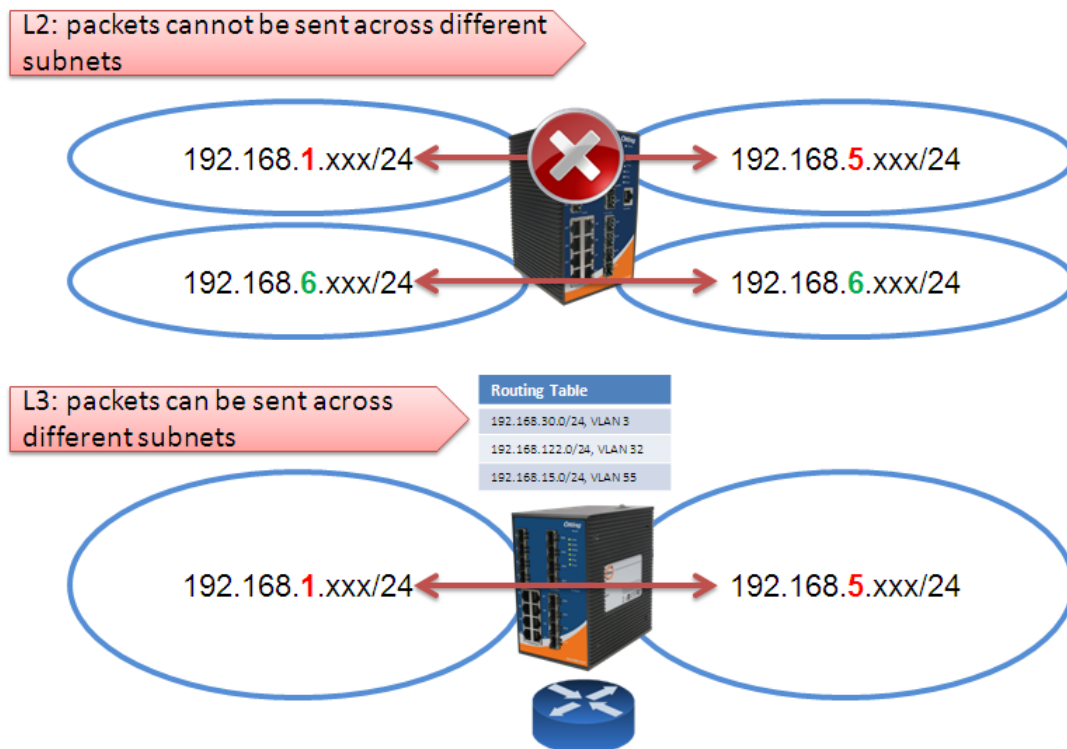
L2: packets cannot be sent across different subnets

192.168.1.xxx/24

192.168.5.xxx/24

192.168.6.xxx/24

192.168.6.xxx/24

L3: packets can be sent across different subnets

| Routing Table |
|---|
| 192.168.30.0/24, VLAN 3 |
| 192.168.122.0/24, VLAN 32 |
| 192.168.15.0/24, VLAN 55 |

192.168.1.xxx/24

192.168.5.xxx/24